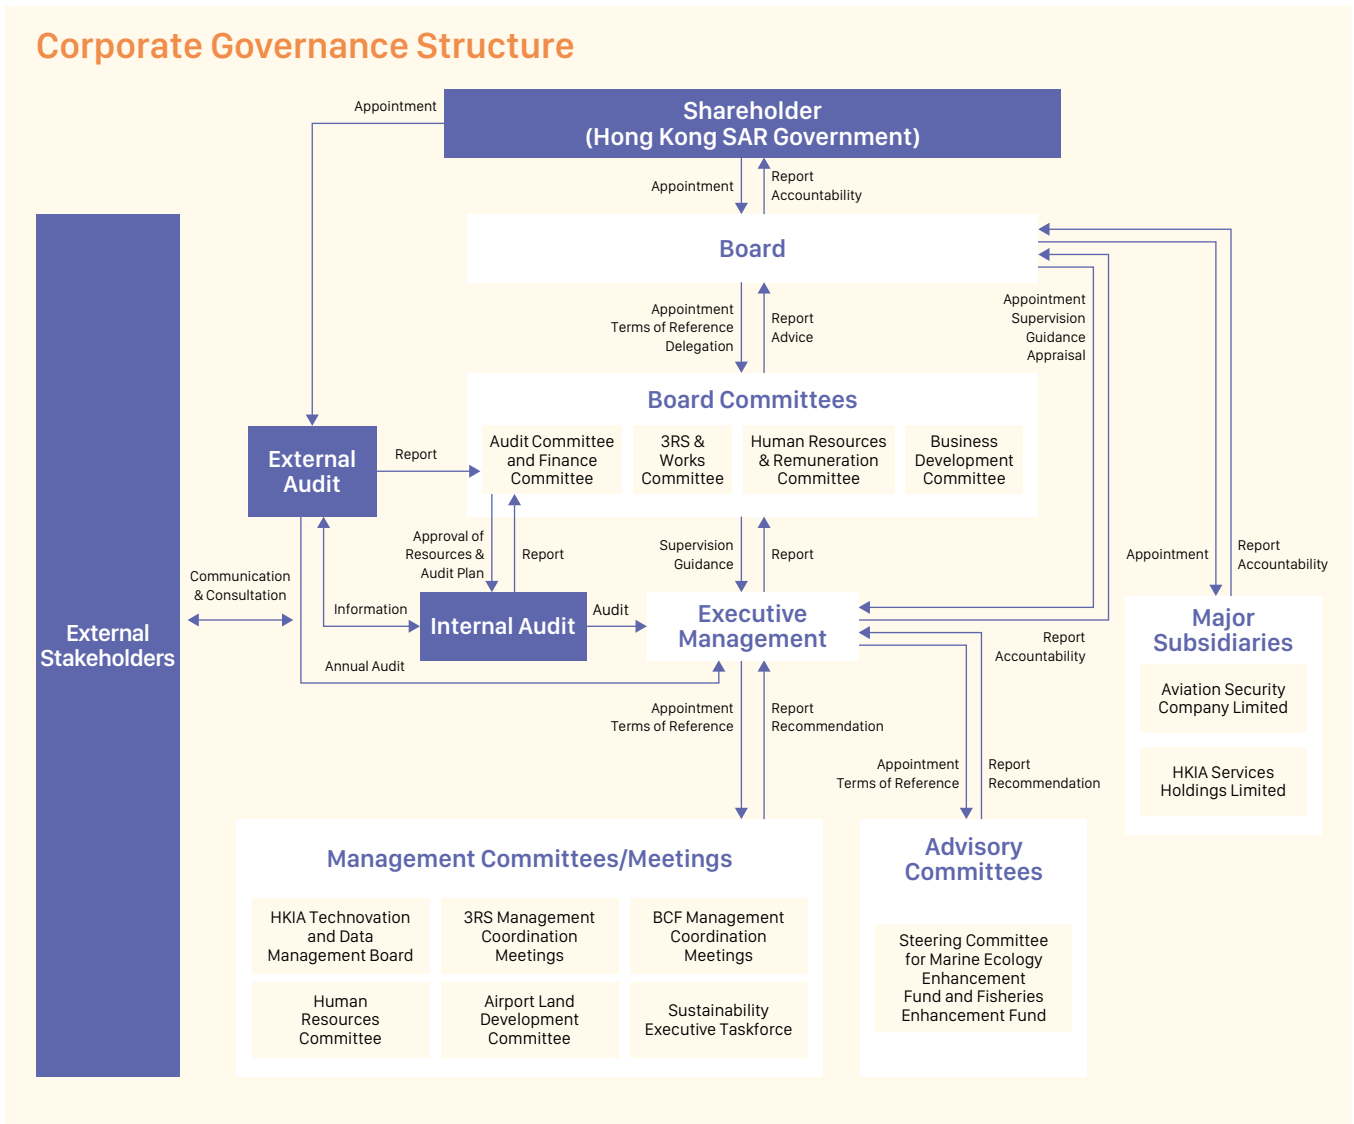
Corporate Governance Structure

Appointment

Shareholder
(Hong Kong SAR Government)

Appointment

Report
Accountability

Board

Appointment
Terms of Reference
Delegation

Report
Advice

Appointment
Supervision
Guidance
Appraisal

Board Committees

Audit Committee and Finance Committee

3RS & Works Committee

Human Resources & Remuneration Committee

Business Development Committee

External Audit

Report

External Stakeholders

Communication & Consultation

Approval of Resources & Audit Plan

Report

Supervision
Guidance

Report

Appointment

Report
Accountability

Information

Internal Audit

Audit

Executive Management

Annual Audit

Report
Accountability

Major Subsidiaries

Aviation Security Company Limited

HKIA Services Holdings Limited

Appointment
Terms of Reference

Report
Recommendation

Appointment
Terms of Reference

Report
Recommendation

Management Committees/Meetings

HKIA Technovation and Data Management Board

3RS Management Coordination Meetings

BCF Management Coordination Meetings

Human Resources Committee

Airport Land Development Committee

Sustainability Executive Taskforce

Advisory Committees

Steering Committee for Marine Ecology Enhancement Fund and Fisheries Enhancement Fund